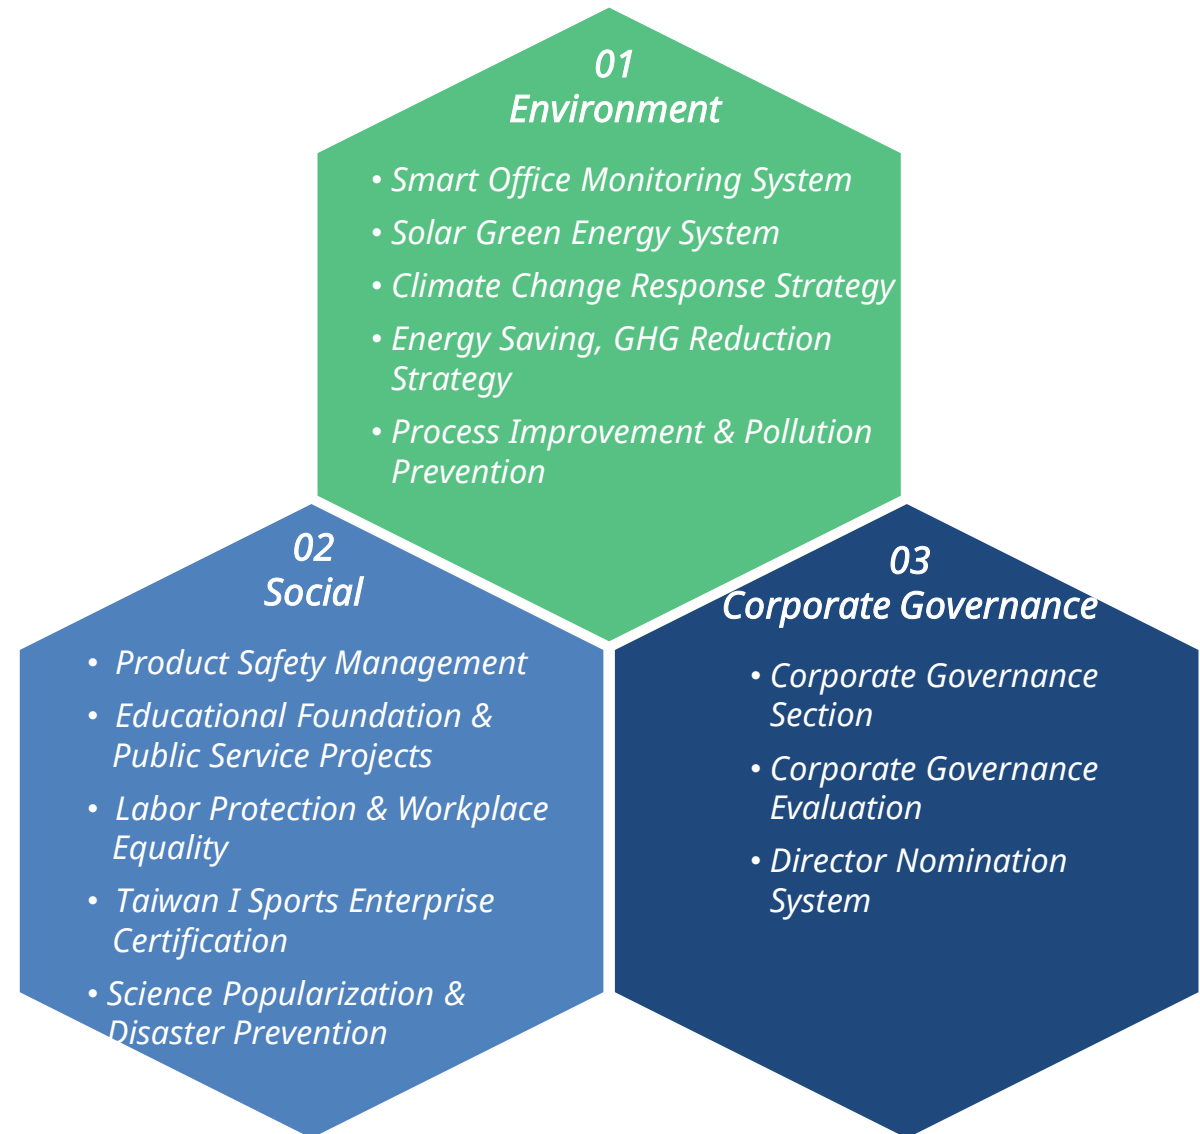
01
Environment

• Smart Office Monitoring System
• Solar Green Energy System
• Climate Change Response Strategy
• Energy Saving, GHG Reduction Strategy
• Process Improvement & Pollution Prevention

02
Social

• Product Safety Management
• Educational Foundation & Public Service Projects
• Labor Protection & Workplace Equality
• Taiwan I Sports Enterprise Certification
• Science Popularization & Disaster Prevention

03
Corporate Governance

• Corporate Governance Section
• Corporate Governance Evaluation
• Director Nomination System